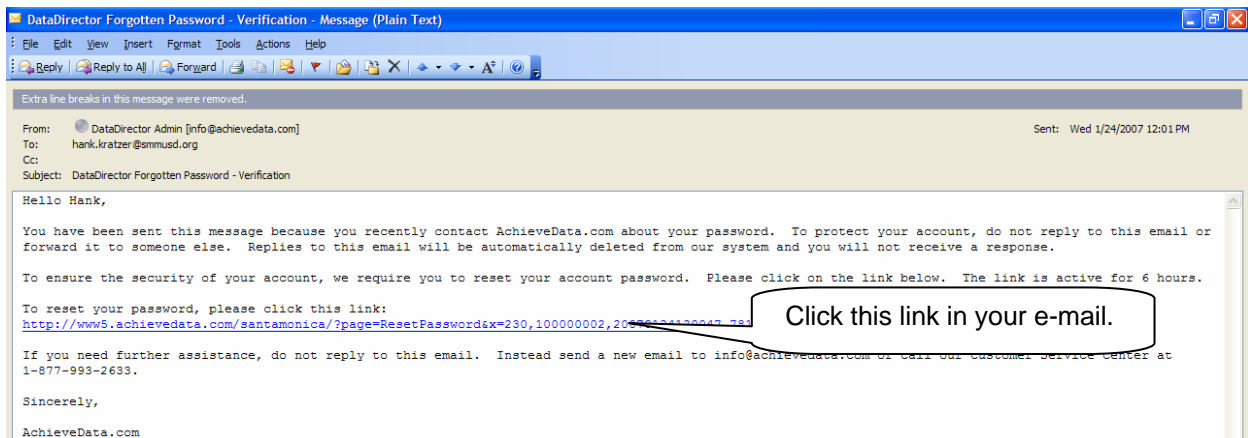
DataDirector Forgotten Password - Verification - Message (Plain Text)

File Edit View Insert Format Tools Actions Help

Reply | Reply to All | Forward

Extra line breaks in this message were removed.

From: DataDirector Admin [info@achievedata.com]
To: hank.kratzer@smmusd.org
Cc:
Subject: DataDirector Forgotten Password - Verification

Sent: Wed 1/24/2007 12:01 PM

Hello Hank,

You have been sent this message because you recently contact AchieveData.com about your password. To protect your account, do not reply to this email or forward it to someone else. Replies to this email will be automatically deleted from our system and you will not receive a response.

To ensure the security of your account, we require you to reset your account password. Please click on the link below. The link is active for 6 hours.

To reset your password, please click this link:
http://www5.achievedata.com/santamonica/?page=ResetPassword&x=230,100000002,20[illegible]

Click this link in your e-mail.

If you need further assistance, do not reply to this email. Instead send a new email to info@achievedata.com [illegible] Center at 1-877-993-2633.

Sincerely,

AchieveData.com